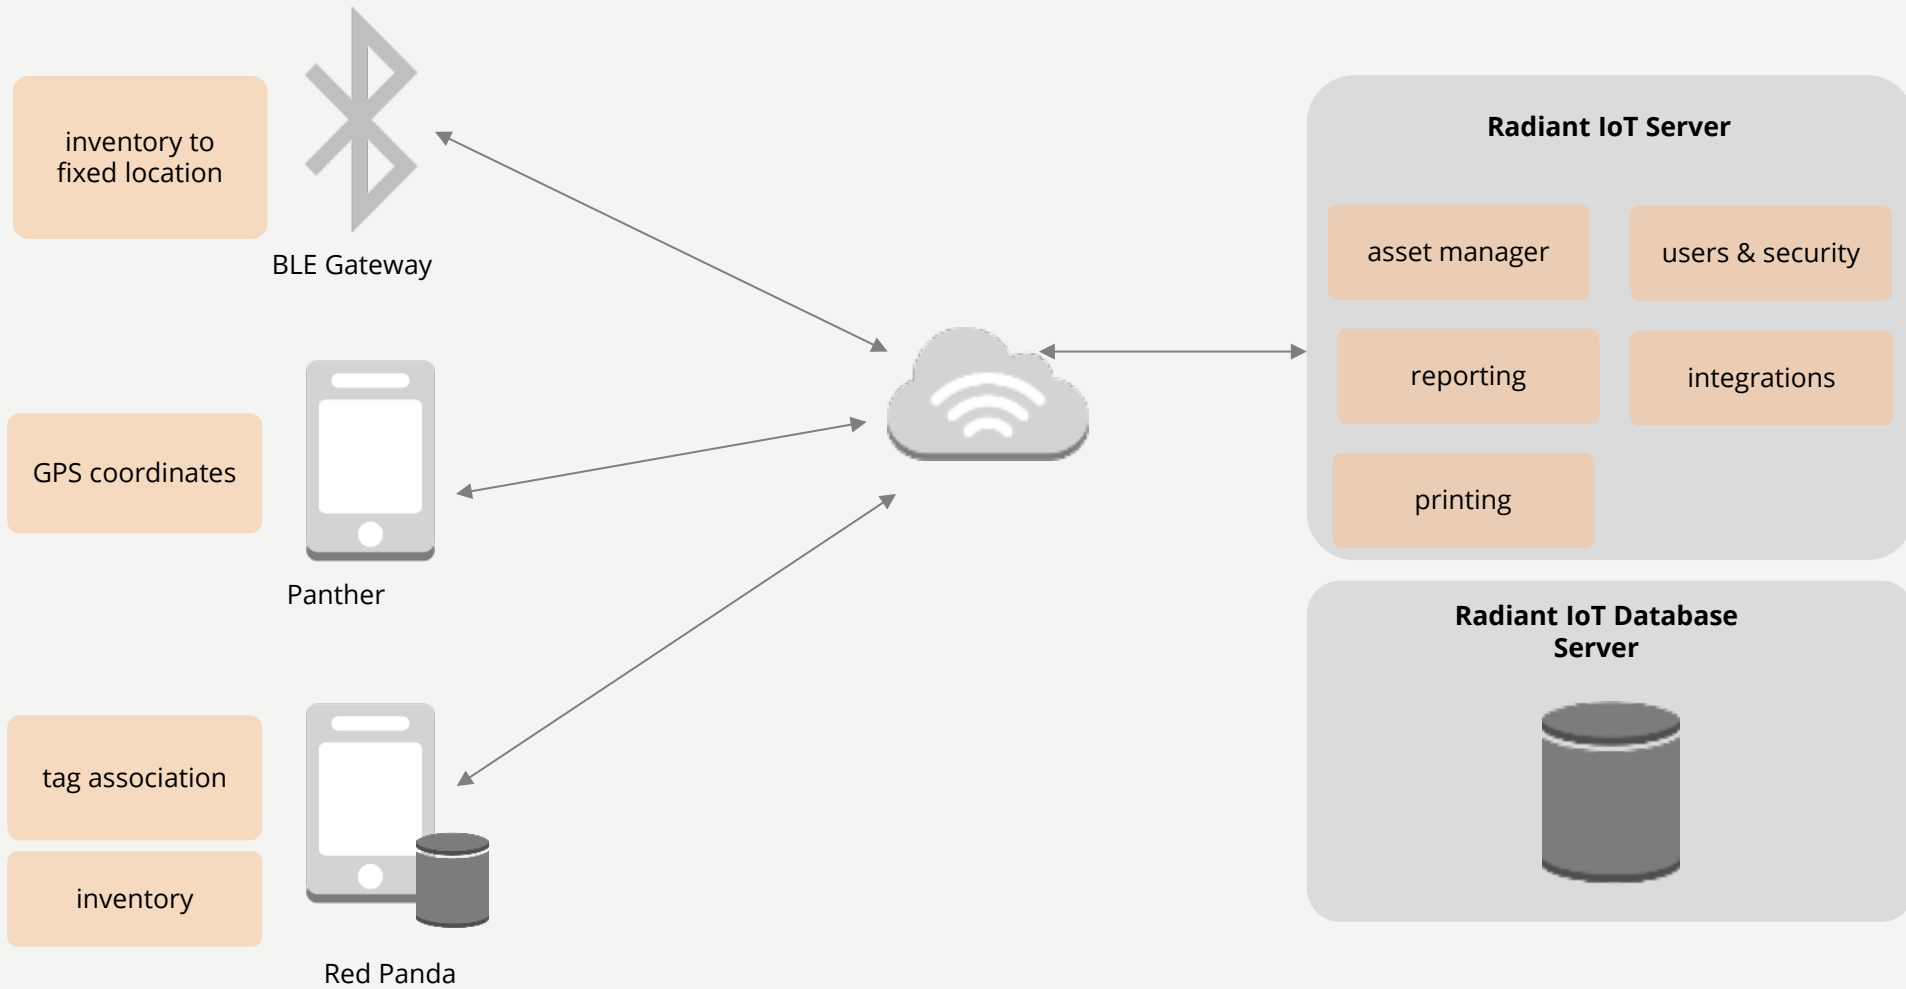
inventory to fixed location

BLE Gateway

GPS coordinates

Panther

tag association

inventory

Red Panda

Radiant IoT Server

asset manager

users & security

reporting

integrations

printing

Radiant IoT Database Server